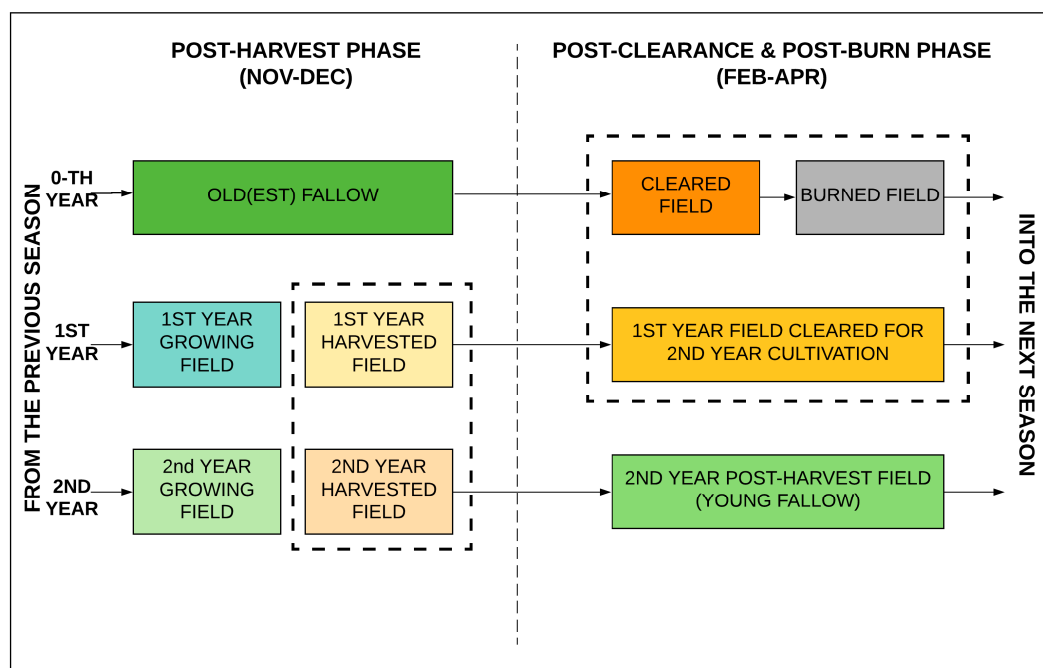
POST-HARVEST PHASE
(NOV-DEC)

POST-CLEARANCE & POST-BURN PHASE
(FEB-APR)

FROM THE PREVIOUS SEASON

0-TH YEAR

OLD(EST) FALLOW

CLEARED FIELD

BURNED FIELD

1ST YEAR

1ST YEAR GROWING FIELD

1ST YEAR HARVESTED FIELD

1ST YEAR FIELD CLEARED FOR 2ND YEAR CULTIVATION

2ND YEAR

2nd YEAR GROWING FIELD

2ND YEAR HARVESTED FIELD

2ND YEAR POST-HARVEST FIELD (YOUNG FALLOW)

INTO THE NEXT SEASON